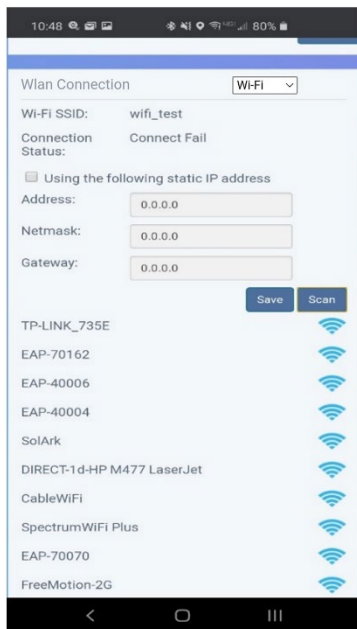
10:48 80%

Wlan Connection Wi-Fi

Wi-Fi SSID: wifi_test

Connection Status: Connect Fail

Using the following static IP address

Address: 0.0.0.0

Netmask: 0.0.0.0

Gateway: 0.0.0.0

Save Scan

TP-LINK_735E

EAP-70162

EAP-40006

EAP-40004

SolArk

DIRECT-1d-HP M477 LaserJet

CableWiFi

SpectrumWiFi Plus

EAP-70070

FreeMotion-2G